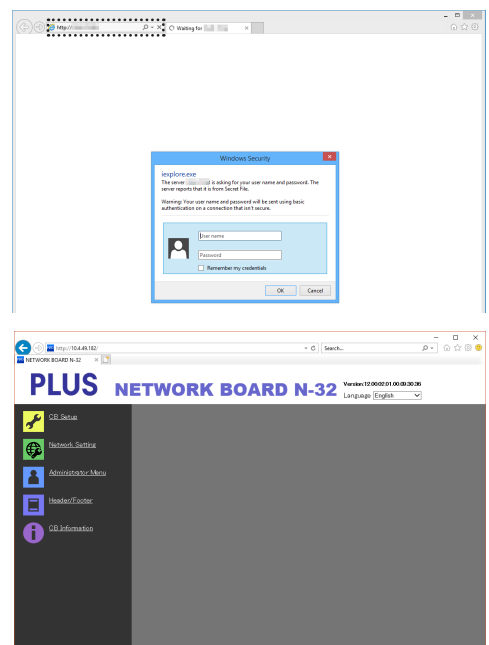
http://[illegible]

Waiting for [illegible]

Windows Security

iexplore.exe

The server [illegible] is asking for your user name and password. The server reports that it is from Secret File.

Warning: Your user name and password will be sent using basic authentication on a connection that isn't secure.

User name

Password

Remember my credentials

OK

Cancel

http://10.4.49.182/

Search...

NETWORK BOARD N-32

PLUS NETWORK BOARD N-32

Version:12.00.02.01.00.09.30.36

Language English

CB Setup

Network Setting

Administrator Menu

Header/Footer

CB Information